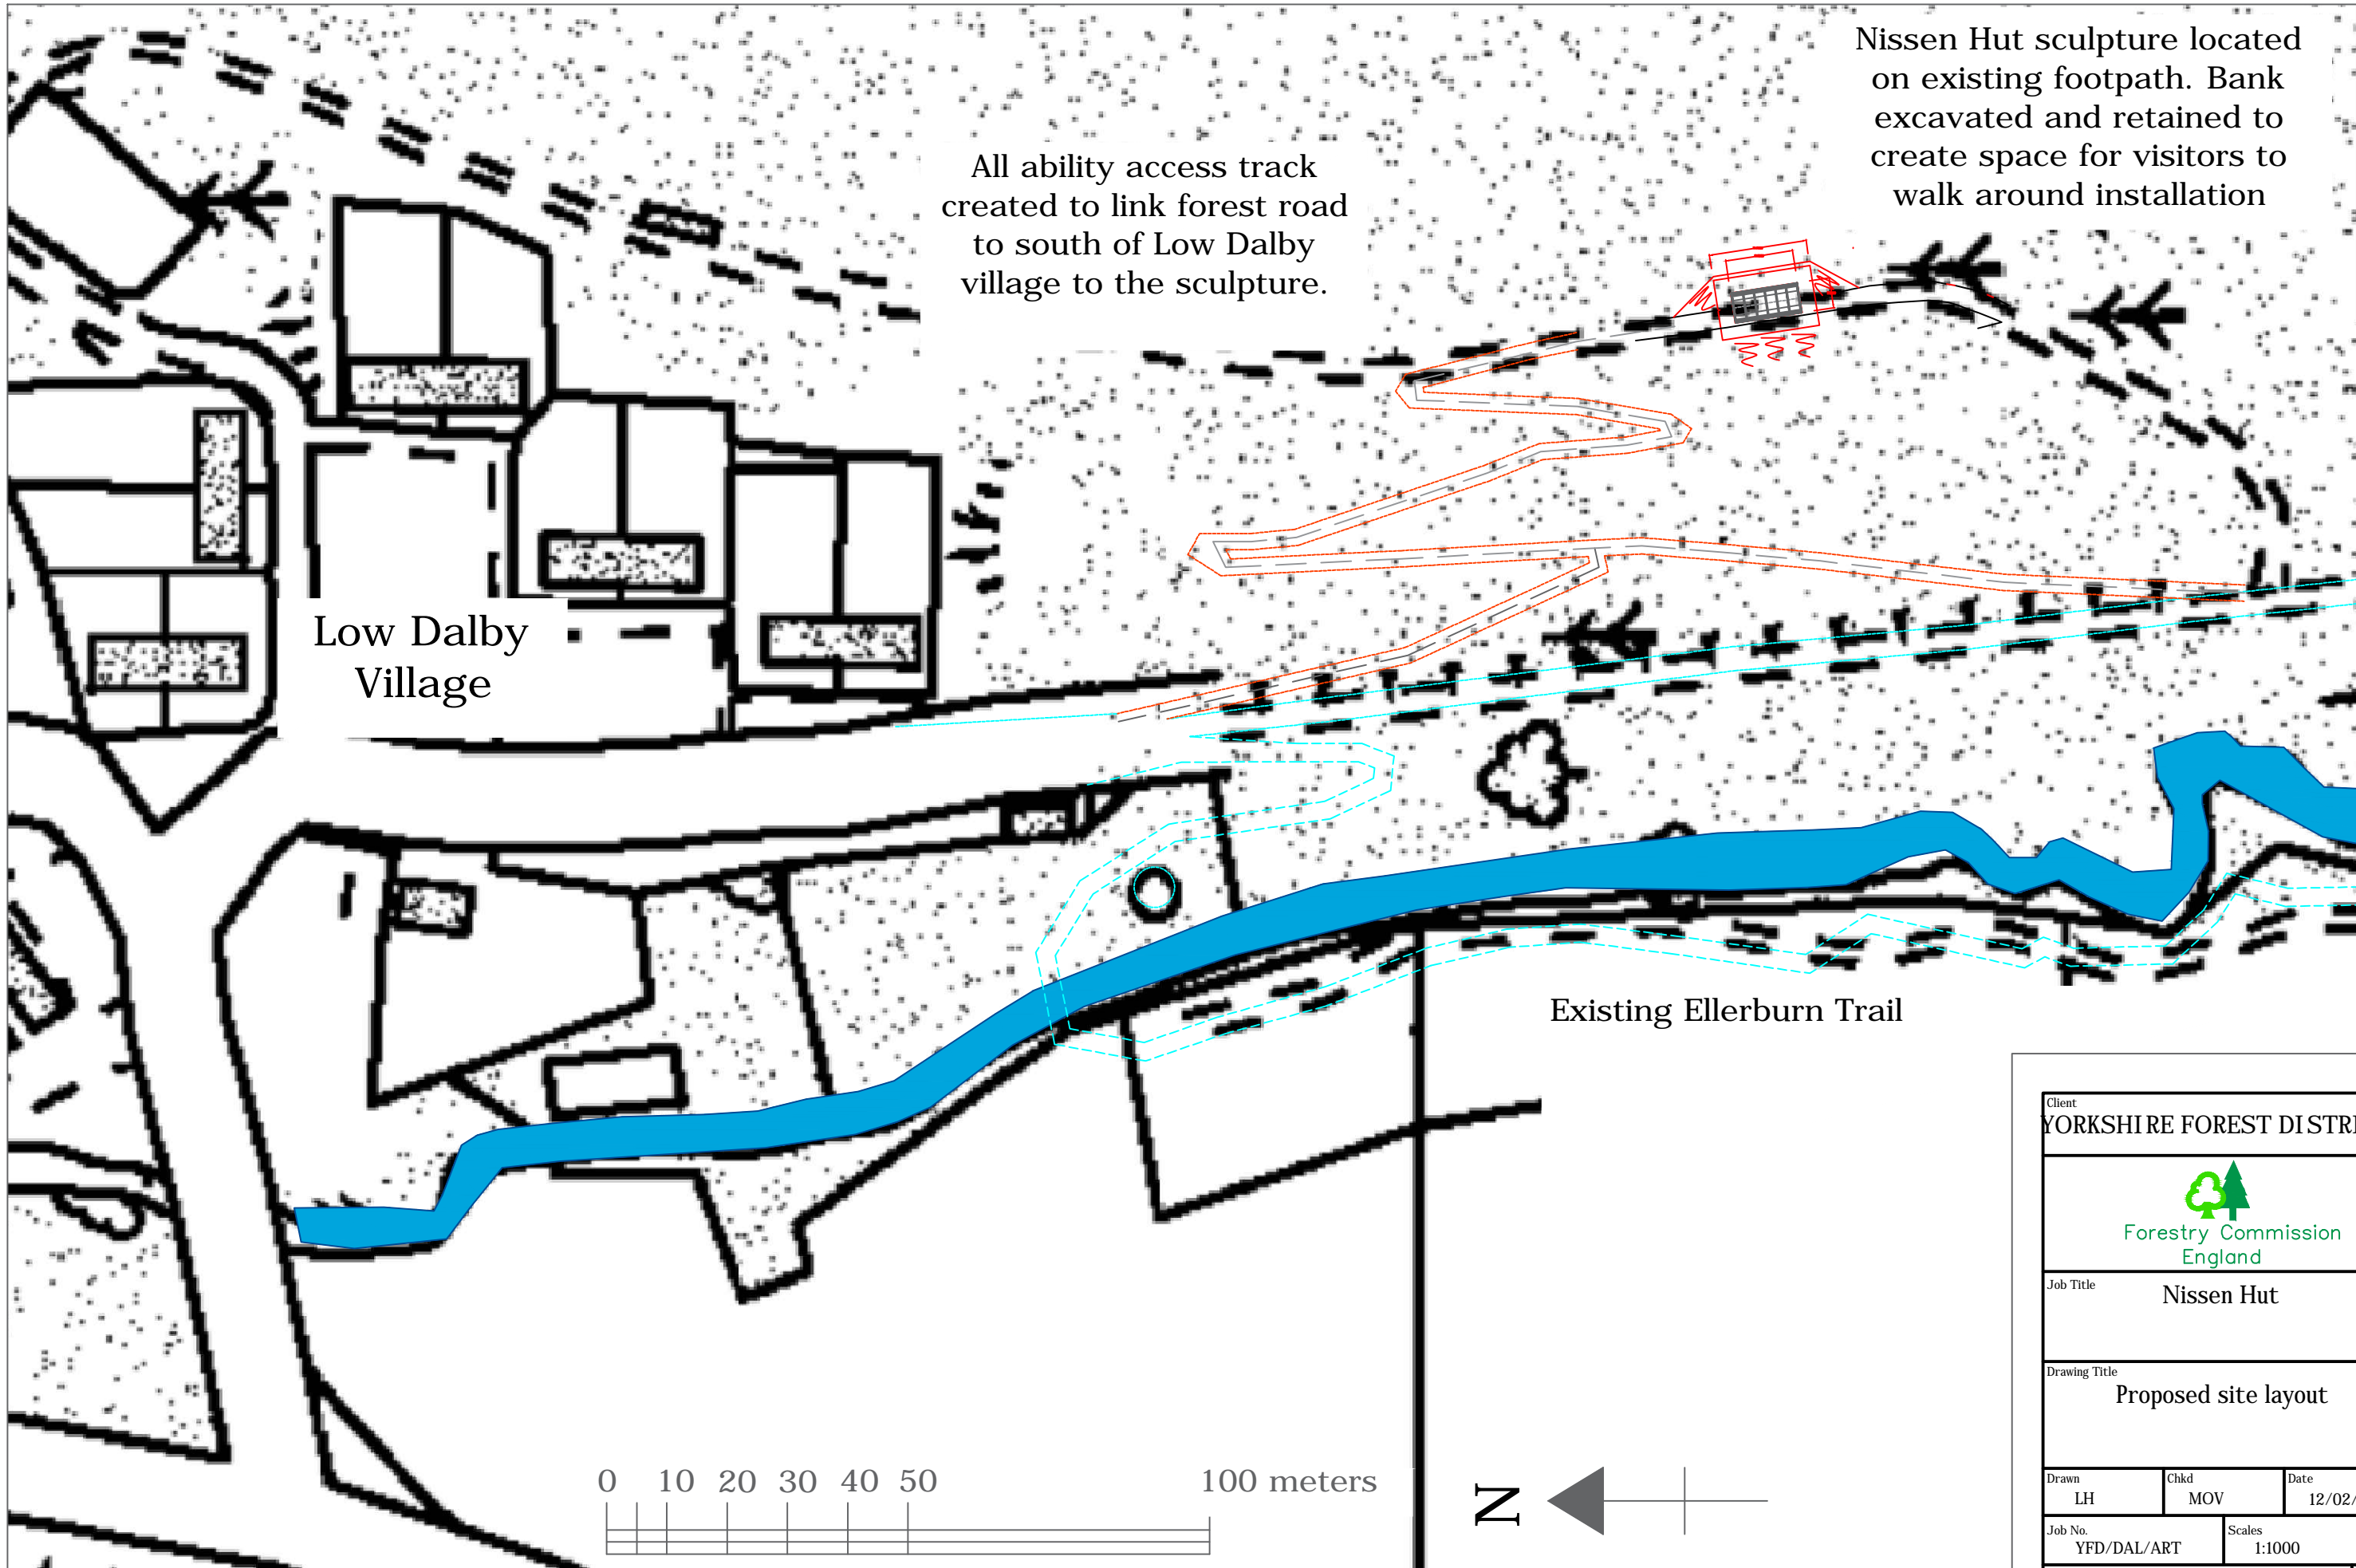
Nissen Hut sculpture located on existing footpath. Bank excavated and retained to create space for visitors to walk around installation

All ability access track created to link forest road to south of Low Dalby village to the sculpture.

Low Dalby Village

Existing Ellerburn Trail

0 10 20 30 40 50 100 meters

N

Client
YORKSHIRE FOREST DISTR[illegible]

Forestry Commission England

Job Title
Nissen Hut

Drawing Title
Proposed site layout

| Drawn | Chkd | Date |
|---|---|---|
| LH | MOV | 12/02/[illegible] |

| Job No. | Scales |
|---|---|
| YFD/DAL/ART | 1:1000 |